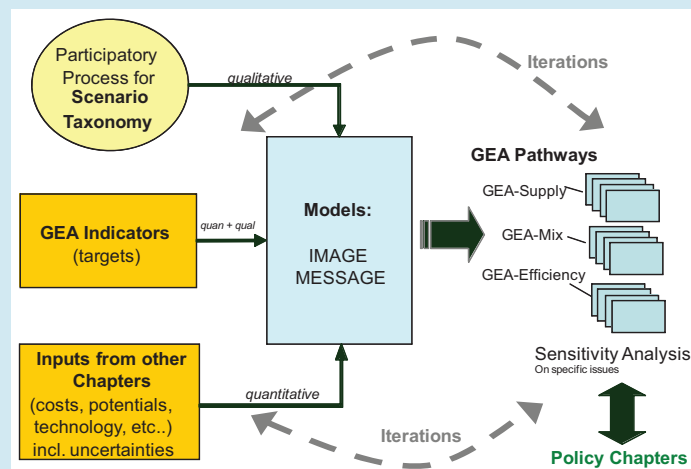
Participatory Process for **Scenario Taxonomy**

qualitative

Iterations

GEA Pathways

GEA-Supply

**GEA Indicators** (targets)

quan + qual

**Models:**

IMAGE
MESSAGE

GEA-Mix

GEA-Efficiency

**Inputs from other Chapters** (costs, potentials, technology, etc..) incl. uncertainties

quantitative

Sensitivity Analysis
On specific issues

Iterations

**Policy Chapters**